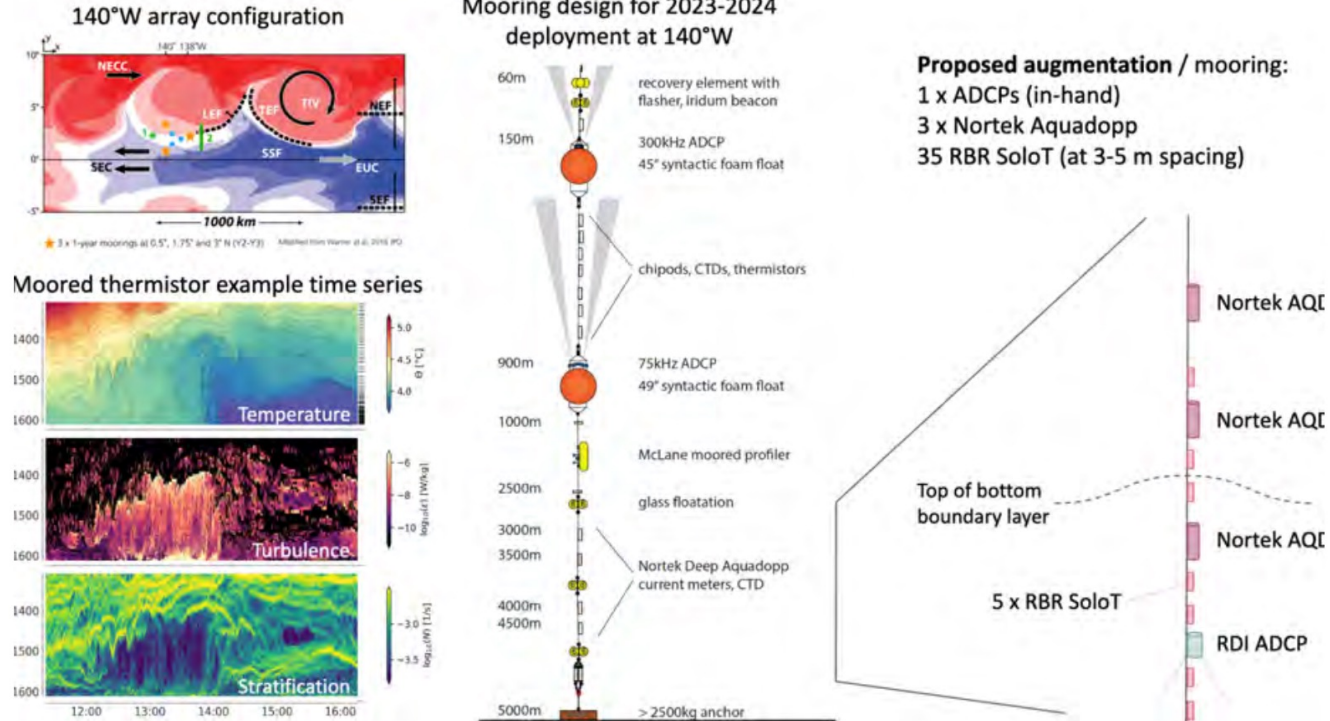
140°W array configuration

10° 140° 138°W

NECC
5°
LEF
TEF
TIV
NEF
0°
SEC
SSF
EUC
SEF
-5°
1000 km

3 x 1-year moorings at 0.5°, 1.75° and 3° N (Y2-Y3) Modified from Warner et al. 2018 JPO

Moored thermistor example time series

1400
1500
1600
Temperature
5.0
4.5
4.0
Θ [°C]

1400
1500
1600
Turbulence
−6
−8
−10
$\log_{10}\varepsilon$ [W/kg]

1400
1500
1600
Stratification
−3.0
−3.5
$\log_{10}(N)$ [1/s]

12:00 13:00 14:00 15:00 16:00

Mooring design for 2023-2024 deployment at 140°W

60m recovery element with flasher, iridum beacon
150m 300kHz ADCP 45" syntactic foam float
chipods, CTDs, thermistors
900m 75kHz ADCP 49" syntactic foam float
1000m
McLane moored profiler
2500m glass floatation
3000m
3500m Nortek Deep Aquadopp current meters, CTD
4000m
4500m
5000m > 2500kg anchor

Proposed augmentation / mooring:
1 x ADCPs (in-hand)
3 x Nortek Aquadopp
35 RBR SoloT (at 3-5 m spacing)

Nortek AQD
Nortek AQD
Top of bottom boundary layer
Nortek AQD
5 x RBR SoloT
RDI ADCP